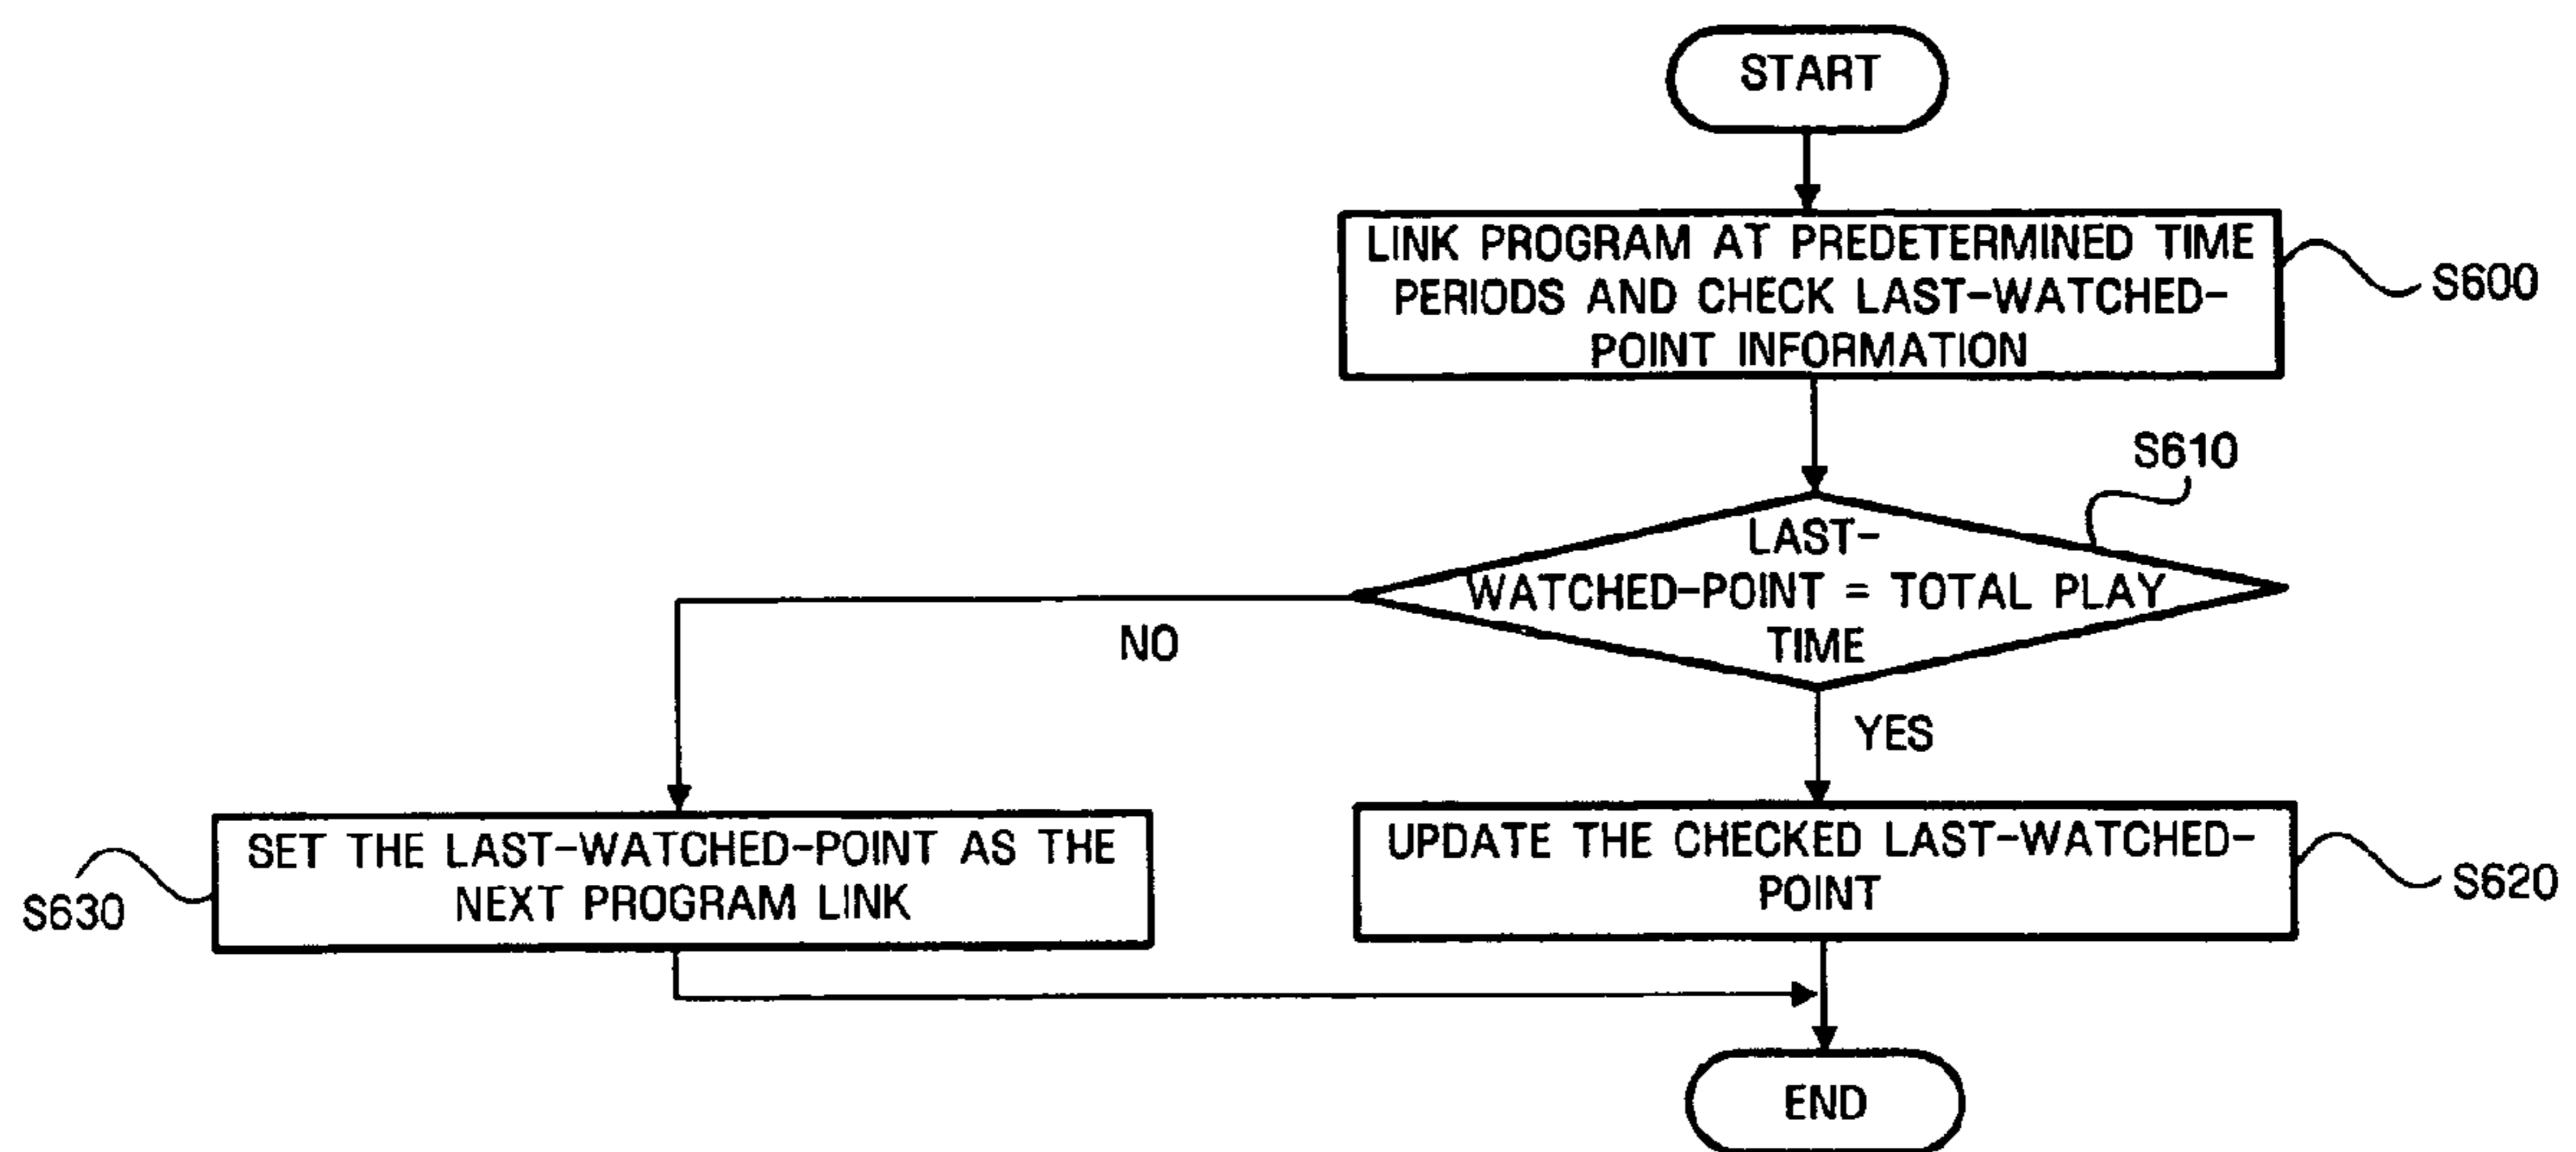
START

LINK PROGRAM AT PREDETERMINED TIME PERIODS AND CHECK LAST-WATCHED-POINT INFORMATION

S600

S610

LAST-WATCHED-POINT = TOTAL PLAY TIME

NO

YES

SET THE LAST-WATCHED-POINT AS THE NEXT PROGRAM LINK

S630

UPDATE THE CHECKED LAST-WATCHED-POINT

S620

END